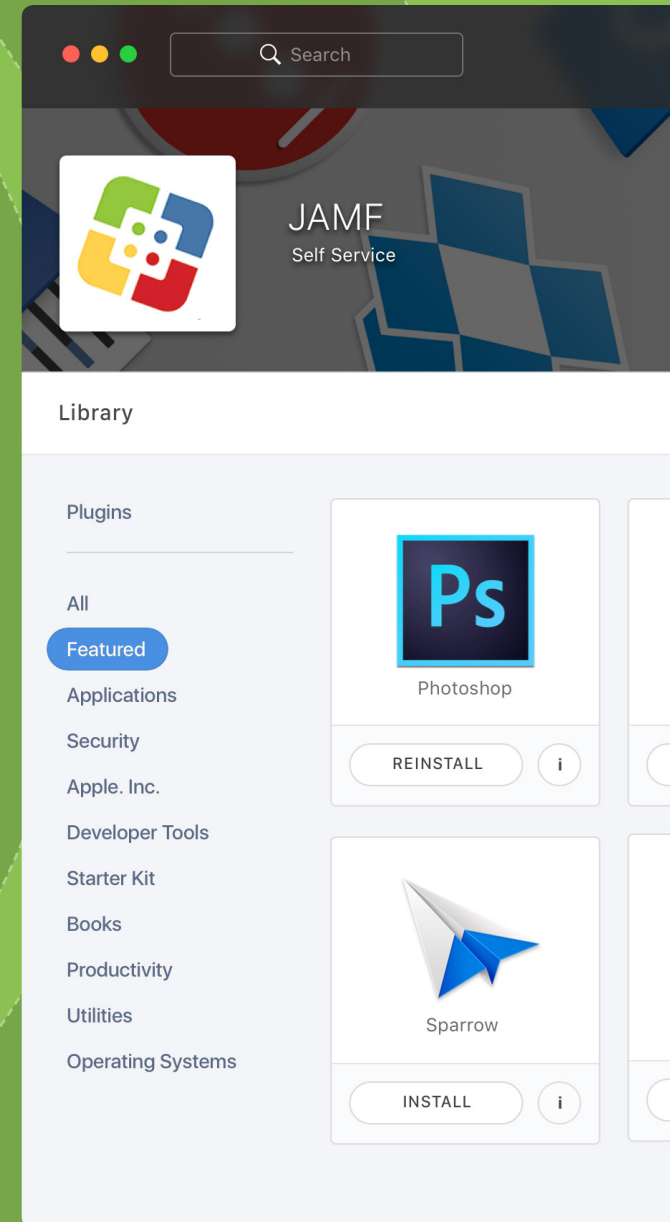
Search

JAMF
Self Service

Library

Plugins

All
Featured
Applications
Security
Apple. Inc.
Developer Tools
Starter Kit
Books
Productivity
Utilities
Operating Systems

Ps
Photoshop
REINSTALL
i

Sparrow
INSTALL
i